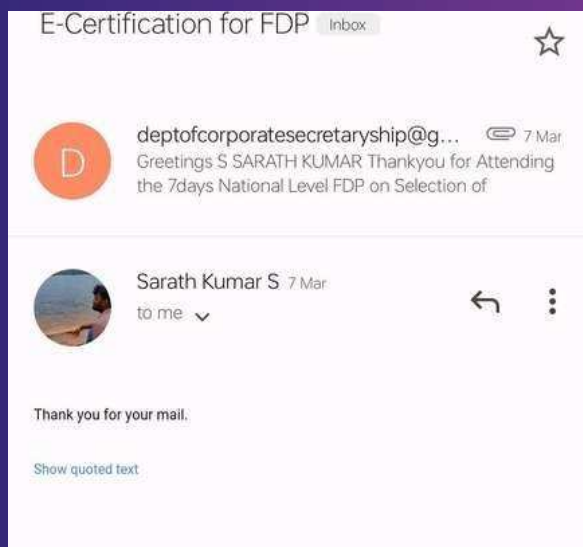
E-Certification for FDP Inbox

D

deptofcorporatesecretaryship@g... 7 Mar
Greetings S SARATH KUMAR Thankyou for Attending the 7days National Level FDP on Selection of

Sarath Kumar S 7 Mar
to me

Thank you for your mail.

Show quoted text